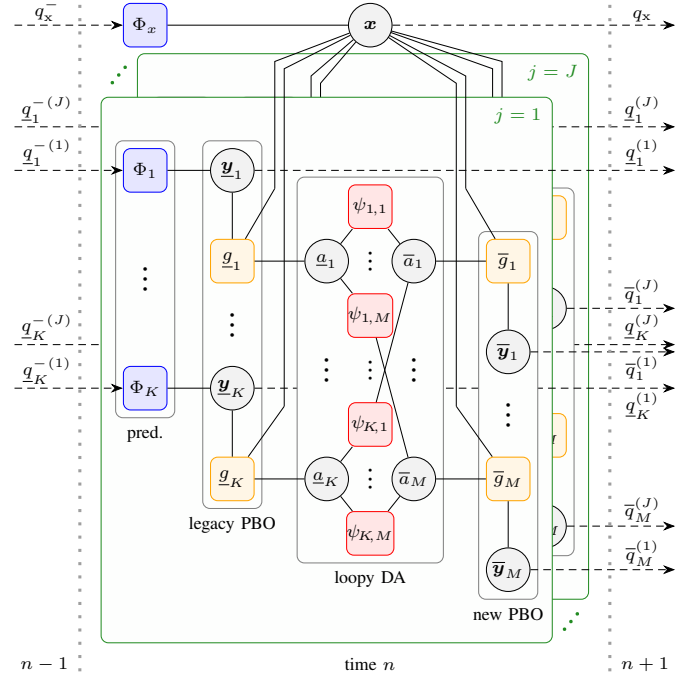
$q_x^-$
$\Phi_x$
$\boldsymbol{x}$
$q_x$
$j = J$
$j = 1$
$\underline{q}_1^{-(J)}$
$\underline{q}_1^{-(1)}$
$\underline{q}_1^{(J)}$
$\underline{q}_1^{(1)}$
$\Phi_1$
$\underline{\boldsymbol{y}}_1$
$\psi_{1,1}$
$\underline{g}_1$
$\underline{a}_1$
$\overline{a}_1$
$\overline{g}_1$
$\psi_{1,M}$
$\overline{q}_1^{(J)}$
$\overline{\boldsymbol{y}}_1$
$\underline{q}_K^{(J)}$
$\overline{q}_1^{(1)}$
$\underline{q}_K^{-(J)}$
$\underline{q}_K^{-(1)}$
$\Phi_K$
$\underline{\boldsymbol{y}}_K$
$\underline{q}_K^{(1)}$
$\psi_{K,1}$
pred.
$\underline{g}_K$
$\underline{a}_K$
$\overline{a}_M$
$\overline{g}_M$
$\overline{q}_M^{(J)}$
legacy PBO
$\psi_{K,M}$
$\overline{q}_M^{(1)}$
$\overline{\boldsymbol{y}}_M$
loopy DA
new PBO
$n - 1$
time $n$
$n + 1$